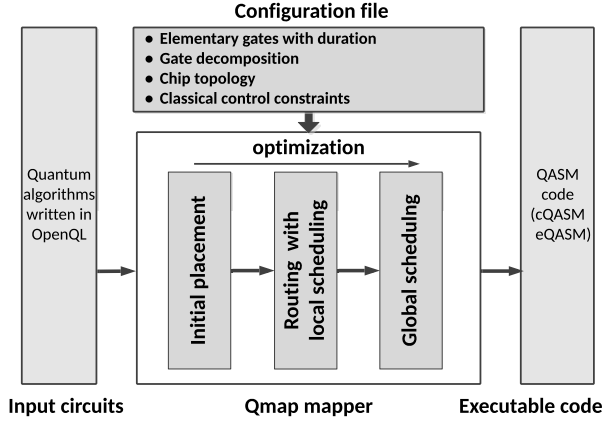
Configuration file

- Elementary gates with duration
- Gate decomposition
- Chip topology
- Classical control constraints

Quantum algorithms written in OpenQL

optimization

Initial placement

Routing with local scheduling

Global schedulng

QASM code (cQASM eQASM)

Input circuits

Qmap mapper

Executable code